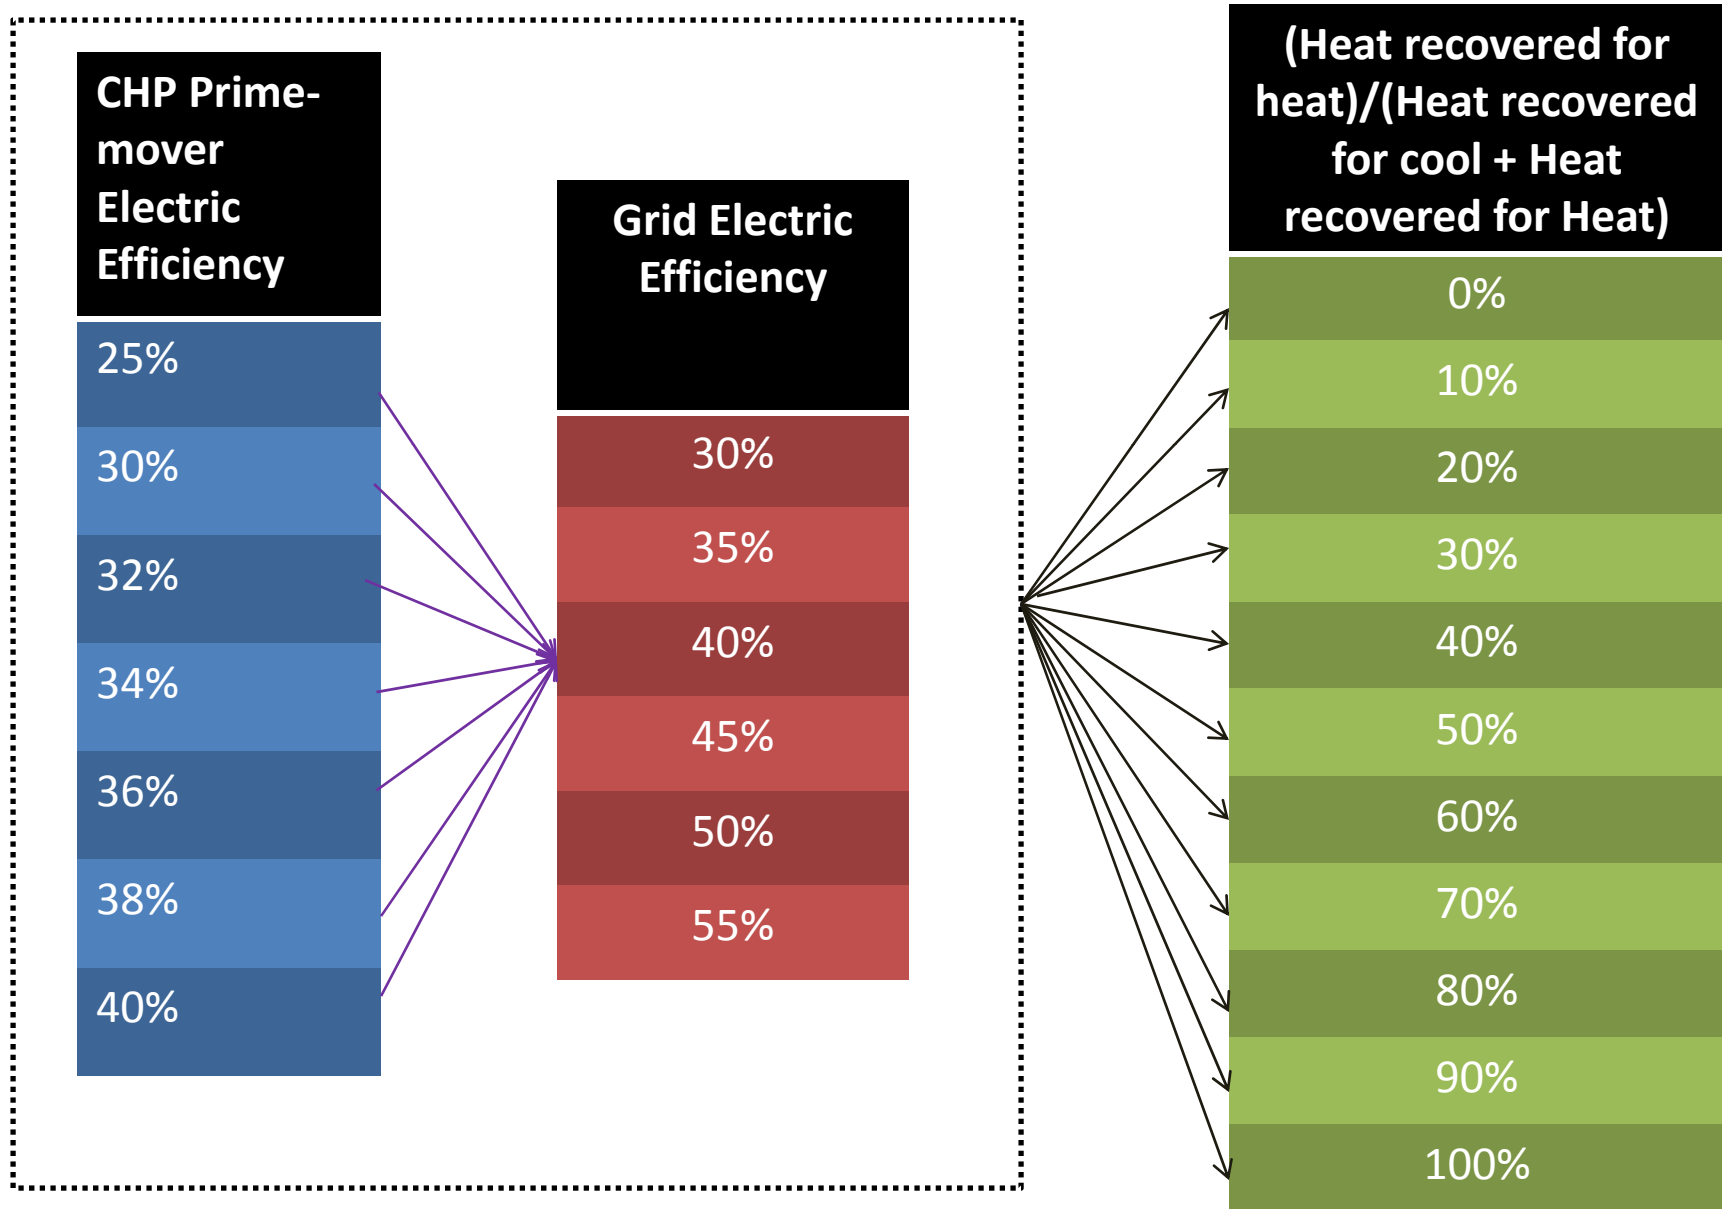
| CHP Prime-mover Electric Efficiency |
|---|
| 25% |
| 30% |
| 32% |
| 34% |
| 36% |
| 38% |
| 40% |

| Grid Electric Efficiency |
|---|
| 30% |
| 35% |
| 40% |
| 45% |
| 50% |
| 55% |

| (Heat recovered for heat)/(Heat recovered for cool + Heat recovered for Heat) |
|---|
| 0% |
| 10% |
| 20% |
| 30% |
| 40% |
| 50% |
| 60% |
| 70% |
| 80% |
| 90% |
| 100% |